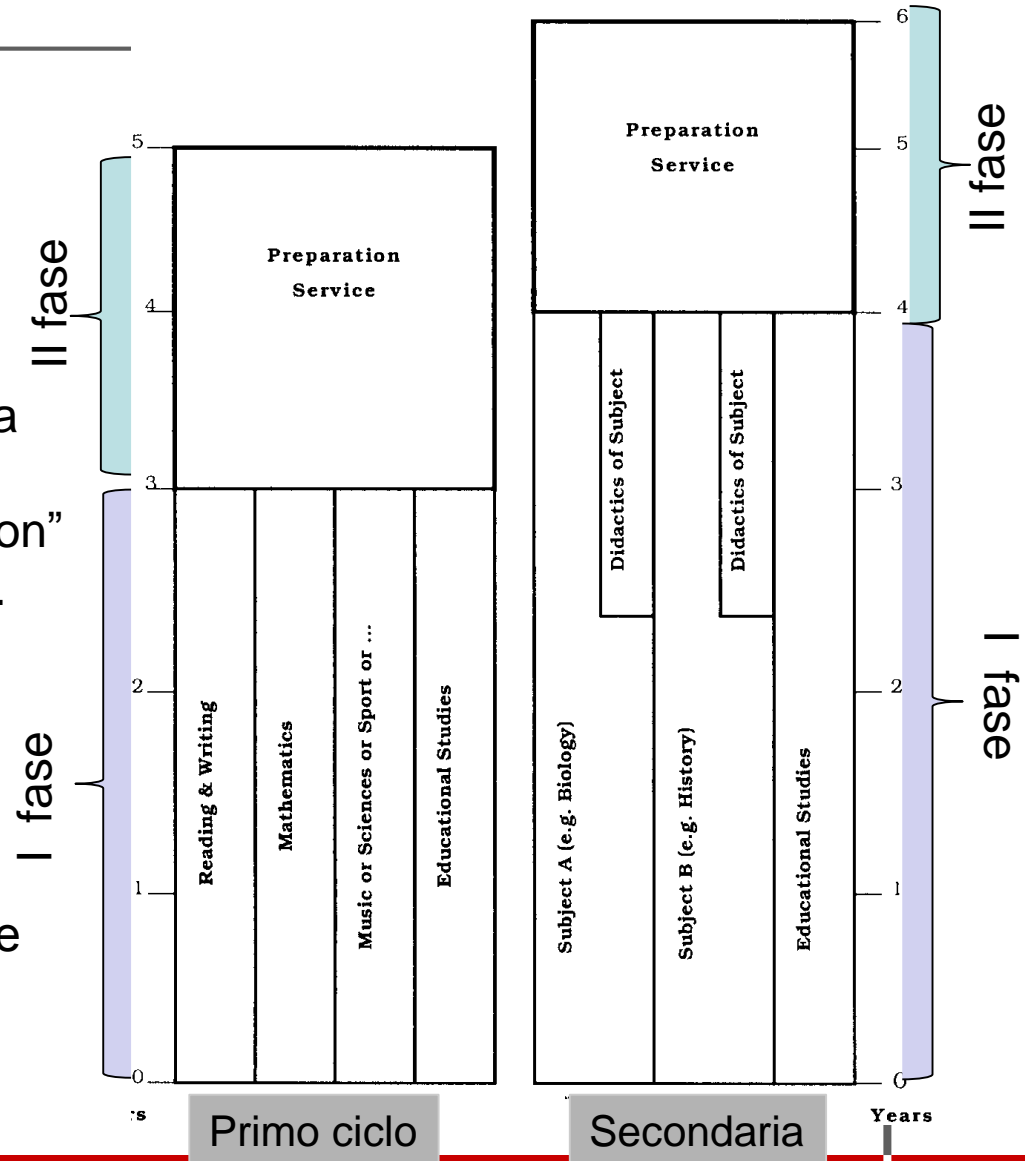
a

on"

e

II fase

I fase

5
4
3
2
1
0

Preparation Service

Reading & Writing

Mathematics

Music or Sciences or Sport or ...

Educational Studies

Primo ciclo

Preparation Service

Didactics of Subject

Didactics of Subject

Subject A (e.g. Biology)

Subject B (e.g. History)

Educational Studies

Secondaria

6
5
4
3
2
1
0

Years

II fase

I fase